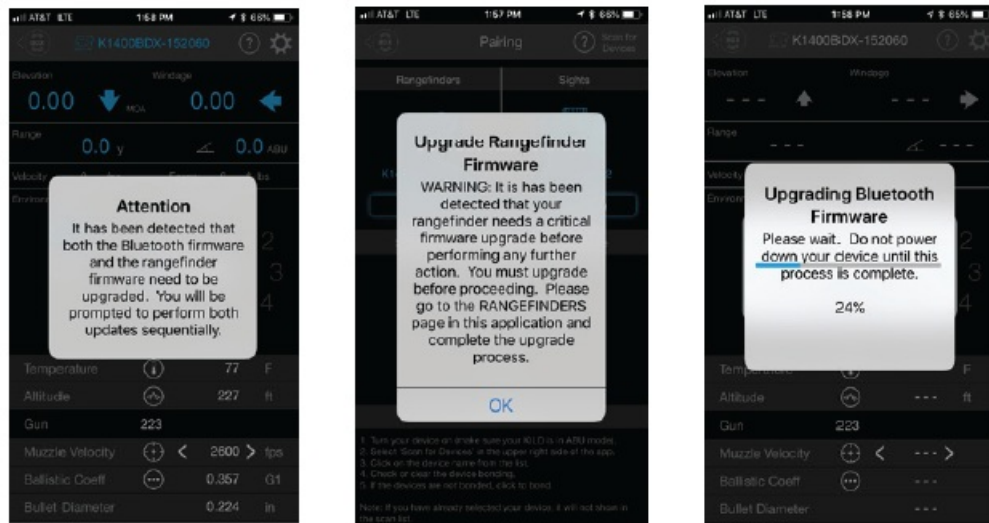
AT&T LTE 1:58 PM 66%

K1400BDX-152060

Elevation Windage

0.00 MOA 0.00

Range

0.0 y 0.0 ABU

Velocity

Attention

It has been detected that both the Bluetooth firmware and the rangefinder firmware need to be upgraded. You will be prompted to perform both updates sequentially.

Temperature 77 F

Altitude 227 ft

Gun 223

Muzzle Velocity < 2600 > fps

Ballistic Coeff 0.357 G1

Bullet Diameter 0.224 in

AT&T LTE 1:57 PM 66%

Pairing

Scan for Devices

Rangefinders Sights

Upgrade Rangefinder Firmware

WARNING: It is has been detected that your rangefinder needs a critical firmware upgrade before performing any further action. You must upgrade before proceeding. Please go to the RANGEFINDERS page in this application and complete the upgrade process.

OK

1. Turn your device on and make sure your K1LD is in ABU mode.
2. Select 'Scan for Devices' in the upper right side of the app.
3. Click on the device name from the list.
4. Check or clear the device bonding.
5. If the devices are not bonded, click to bond.

Note: If you have already selected your device, it will not show in the scan list.

AT&T LTE 1:58 PM 65%

K1400BDX-152060

Elevation Windage

- - - - - -

Range

- - - - - -

Velocity

Environ

Upgrading Bluetooth Firmware

Please wait. Do not power down your device until this process is complete.

24%

Temperature F

Altitude - - - ft

Gun 223

Muzzle Velocity < - - - >

Ballistic Coeff - - -

Bullet Diameter - - -